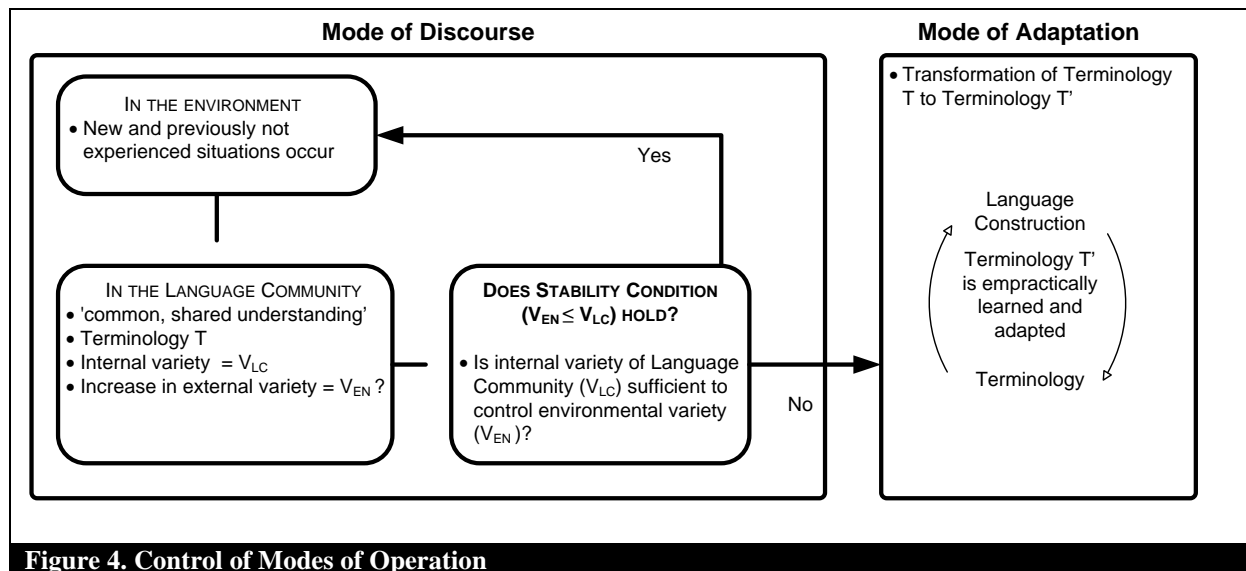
Mode of Discourse

In the environment
• New and previously not experienced situations occur

Yes

In the Language Community
• 'common, shared understanding'
• Terminology T
• Internal variety $= V_{LC}$
• Increase in external variety $= V_{EN}$ ?

Does Stability Condition ($V_{EN} \leq V_{LC}$) hold?
• Is internal variety of Language Community ($V_{LC}$) sufficient to control environmental variety ($V_{EN}$)?

No

Mode of Adaptation

• Transformation of Terminology T to Terminology T'

Language Construction

Terminology T' is empractically learned and adapted

Terminology

Figure 4. Control of Modes of Operation